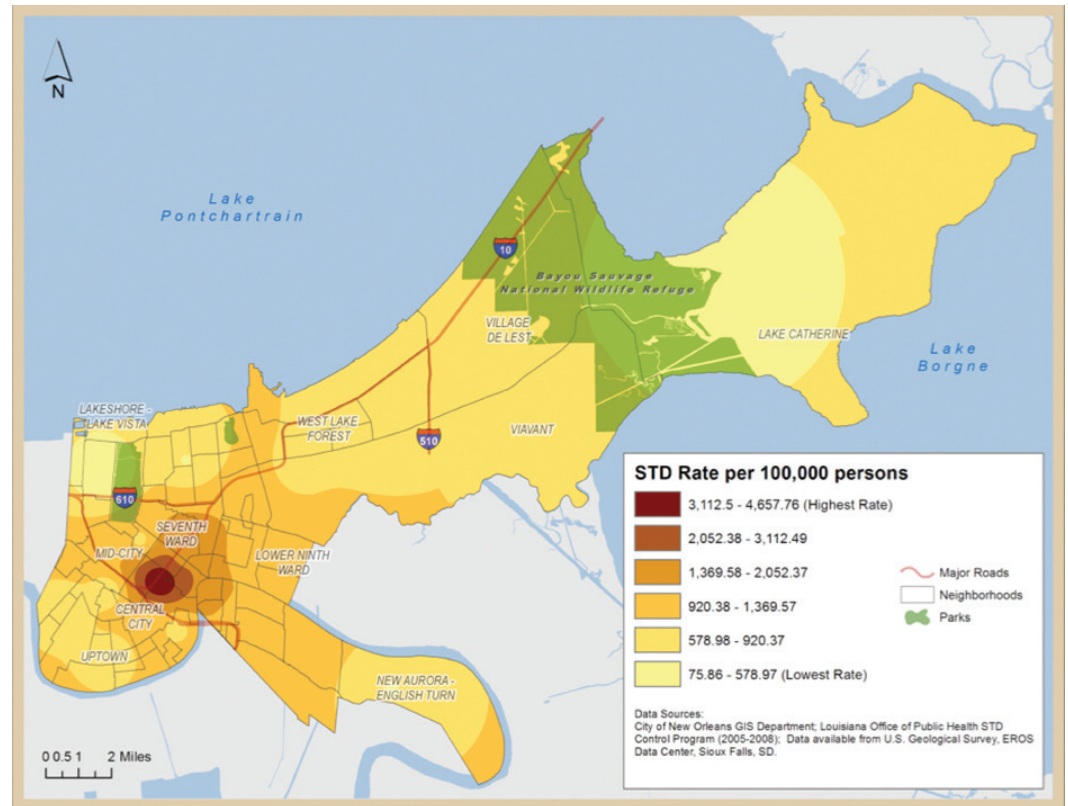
N

Lake Pontchartrain

10

Bayou Sauvage National Wildlife Refuge

VILLAGE DE LEST

LAKE CATHERINE

Lake Borgne

LAKESHORE - LAKE VISTA

WEST LAKE FOREST

510

VIAVANT

610

SEVENTH WARD

MID-CITY

LOWER NINTH WARD

CENTRAL CITY

UPTOWN

NEW AURORA - ENGLISH TURN

0 0.5 1 2 Miles

STD Rate per 100,000 persons

3,112.5 - 4,657.76 (Highest Rate)

2,052.38 - 3,112.49

1,369.58 - 2,052.37

920.38 - 1,369.57

578.98 - 920.37

75.86 - 578.97 (Lowest Rate)

Major Roads

Neighborhoods

Parks

Data Sources:
City of New Orleans GIS Department; Louisiana Office of Public Health STD Control Program (2005-2008); Data available from U.S. Geological Survey, EROS Data Center, Sioux Falls, SD.